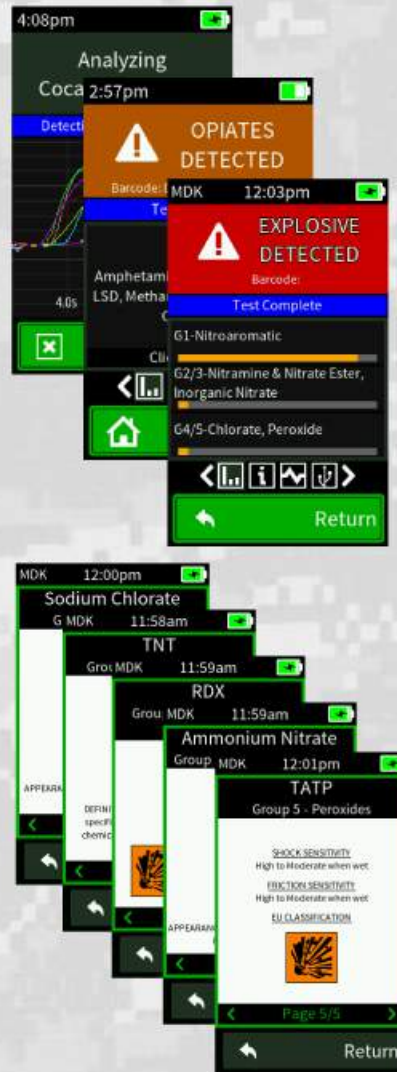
4:08pm
Analyzing
Coca

Detecti

4.0s

2:57pm
OPIATES DETECTED
Barcode: I
Te

Amphetami
LSD, Metha
C

Cli

MDK 12:03pm
EXPLOSIVE DETECTED
Barcode:
Test Complete
G1-Nitroaromatic
G2/3-Nitramine & Nitrate Ester, Inorganic Nitrate
G4/5-Chlorate, Peroxide

Return

MDK 12:00pm
Sodium Chlorate
G
APPEARA

MDK 11:58am
TNT
Grou
DEFINI
specifi
chemic

MDK 11:59am
RDX
Grou

MDK 11:59am
Ammonium Nitrate
Group
APPEARAN

MDK 12:01pm
TATP
Group 5 - Peroxides
SHOCK SENSITIVITY
High to Moderate when wet
FRICTION SENSITIVITY
High to Moderate when wet
EU CLASSIFICATION
Page 5/5
Return